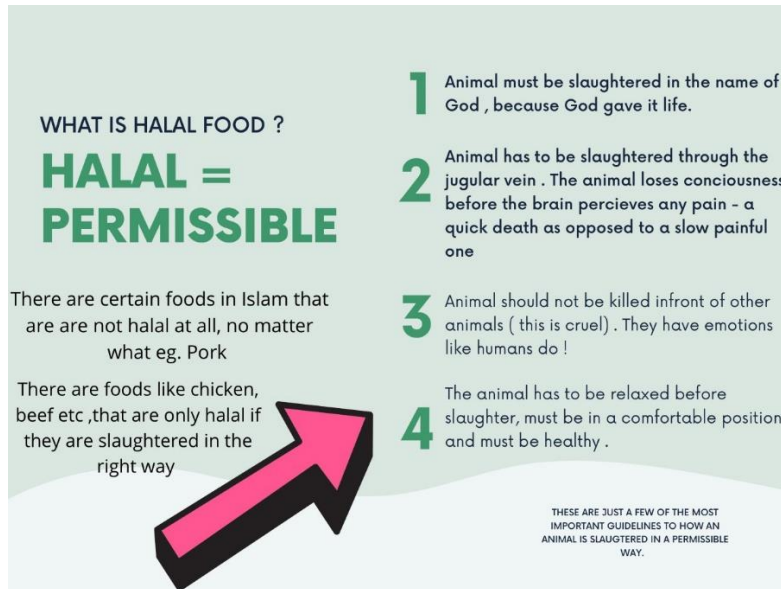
WHAT IS HALAL FOOD ?

HALAL = PERMISSIBLE

There are certain foods in Islam that are are not halal at all, no matter what eg. Pork

There are foods like chicken, beef etc ,that are only halal if they are slaughtered in the right way

1 Animal must be slaughtered in the name of God , because God gave it life.

2 Animal has to be slaughtered through the jugular vein . The animal loses conciousness before the brain percieves any pain - a quick death as opposed to a slow painful one

3 Animal should not be killed infront of other animals ( this is cruel) . They have emotions like humans do !

4 The animal has to be relaxed before slaughter, must be in a comfortable position and must be healthy .

THESE ARE JUST A FEW OF THE MOST IMPORTANT GUIDELINES TO HOW AN ANIMAL IS SLAUGTERED IN A PERMISSIBLE WAY.